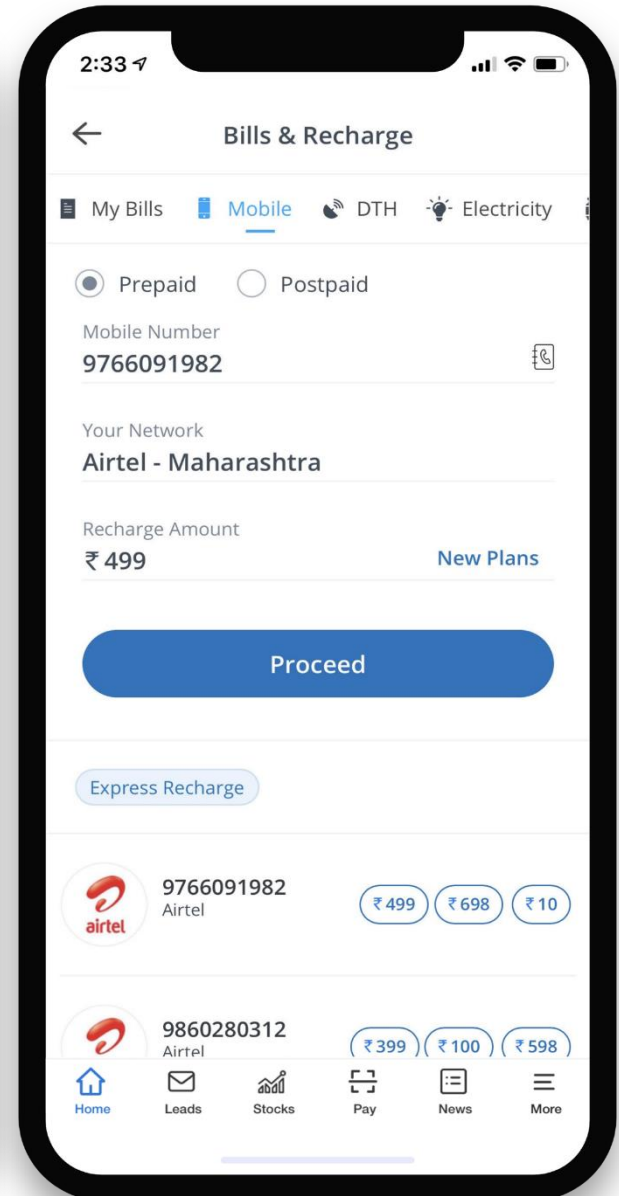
2:33

Bills & Recharge

My Bills Mobile DTH Electricity

Prepaid Postpaid

Mobile Number
9766091982

Your Network
Airtel - Maharashtra

Recharge Amount
₹499 New Plans

Proceed

Express Recharge

airtel
9766091982
Airtel
₹499 ₹698 ₹10

9860280312
Airtel
₹399 ₹100 ₹598

Home Leads Stocks Pay News More